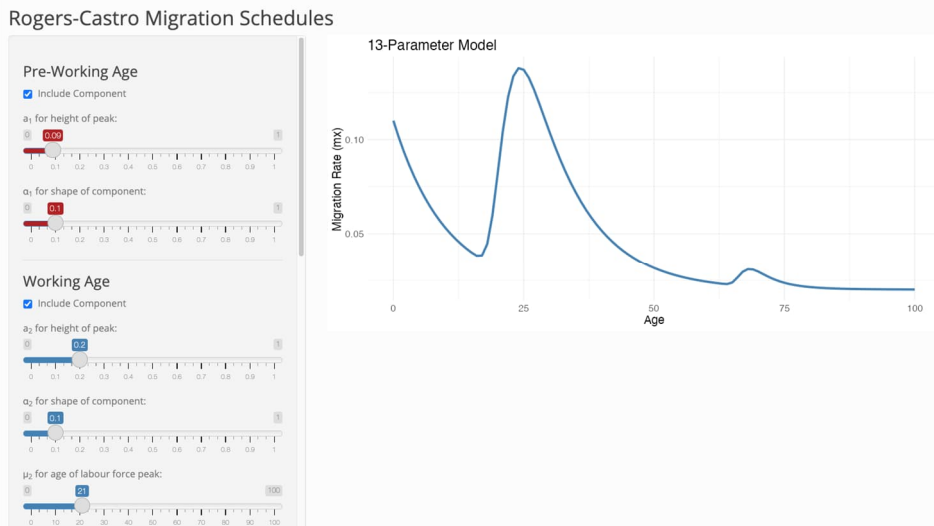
Rogers-Castro Migration Schedules

Pre-Working Age

Include Component

$a_1$ for height of peak:

0 0.09 1

0 0.1 0.2 0.3 0.4 0.5 0.6 0.7 0.8 0.9 1

$\alpha_1$ for shape of component:

0 0.1 1

0 0.1 0.2 0.3 0.4 0.5 0.6 0.7 0.8 0.9 1

Working Age

Include Component

$a_2$ for height of peak:

0 0.2 1

0 0.1 0.2 0.3 0.4 0.5 0.6 0.7 0.8 0.9 1

$\alpha_2$ for shape of component:

0 0.1 1

0 0.1 0.2 0.3 0.4 0.5 0.6 0.7 0.8 0.9 1

$\mu_2$ for age of labour force peak:

0 21 100

0 10 20 30 40 50 60 70 80 90 100

13-Parameter Model

Migration Rate (mx)

0.10

0.05

0 25 50 75 100

Age